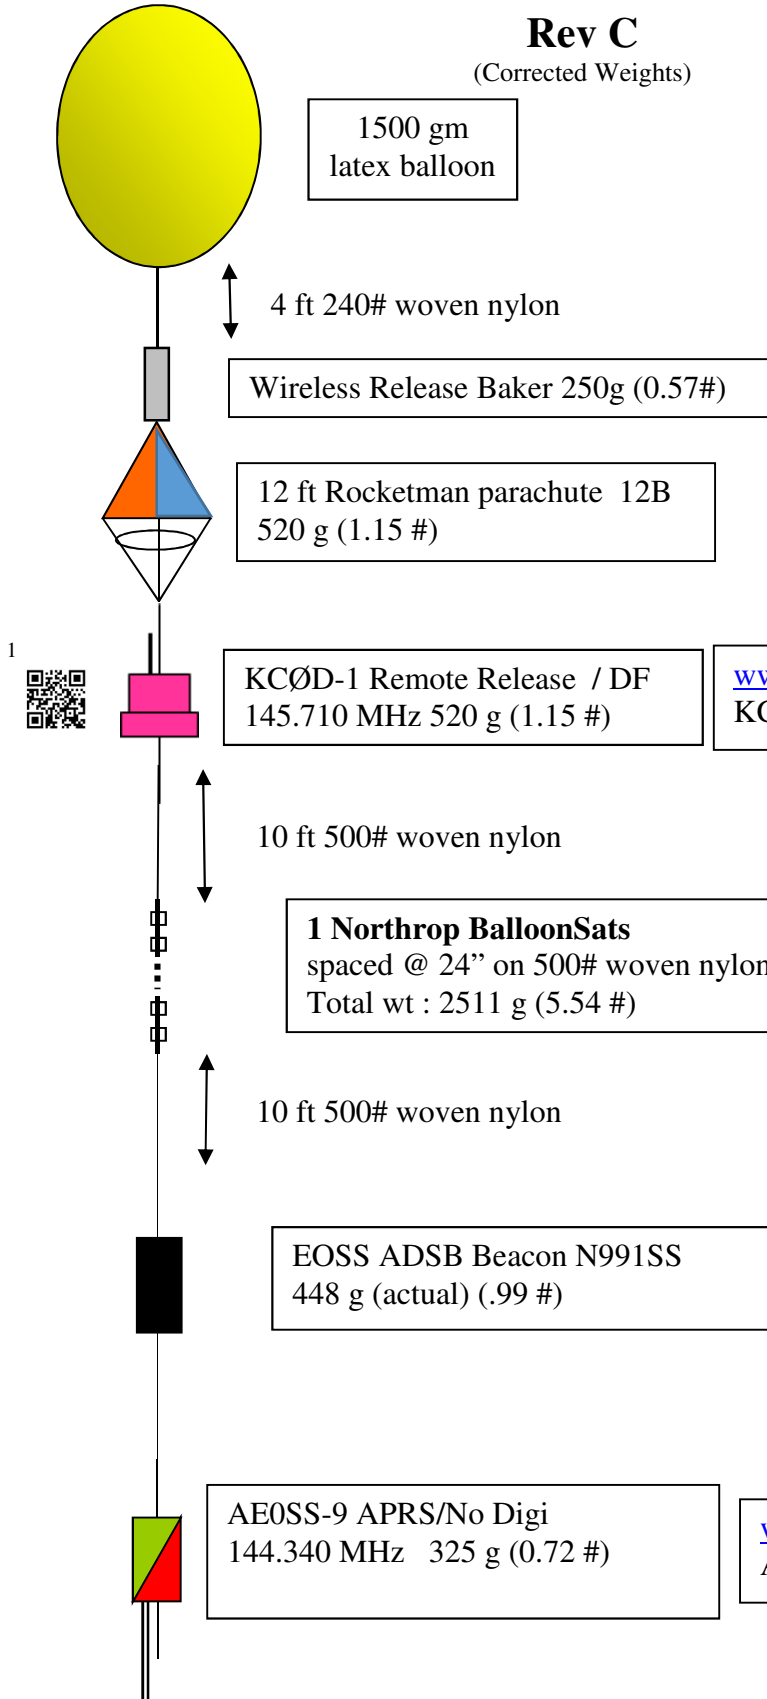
Rev C
(Corrected Weights)

1500 gm latex balloon

4 ft 240# woven nylon

Wireless Release Baker 250g (0.57#)

12 ft Rocketman parachute 12B
520 g (1.15 #)

1

KCØD-1 Remote Release / DF
145.710 MHz 520 g (1.15 #)

ww
KC

10 ft 500# woven nylon

1 Northrop BalloonSats
spaced @ 24" on 500# woven nylon
Total wt : 2511 g (5.54 #)

10 ft 500# woven nylon

EOSS ADSB Beacon N991SS
448 g (actual) (.99 #)

AE0SS-9 APRS/No Digi
144.340 MHz 325 g (0.72 #)

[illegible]
A